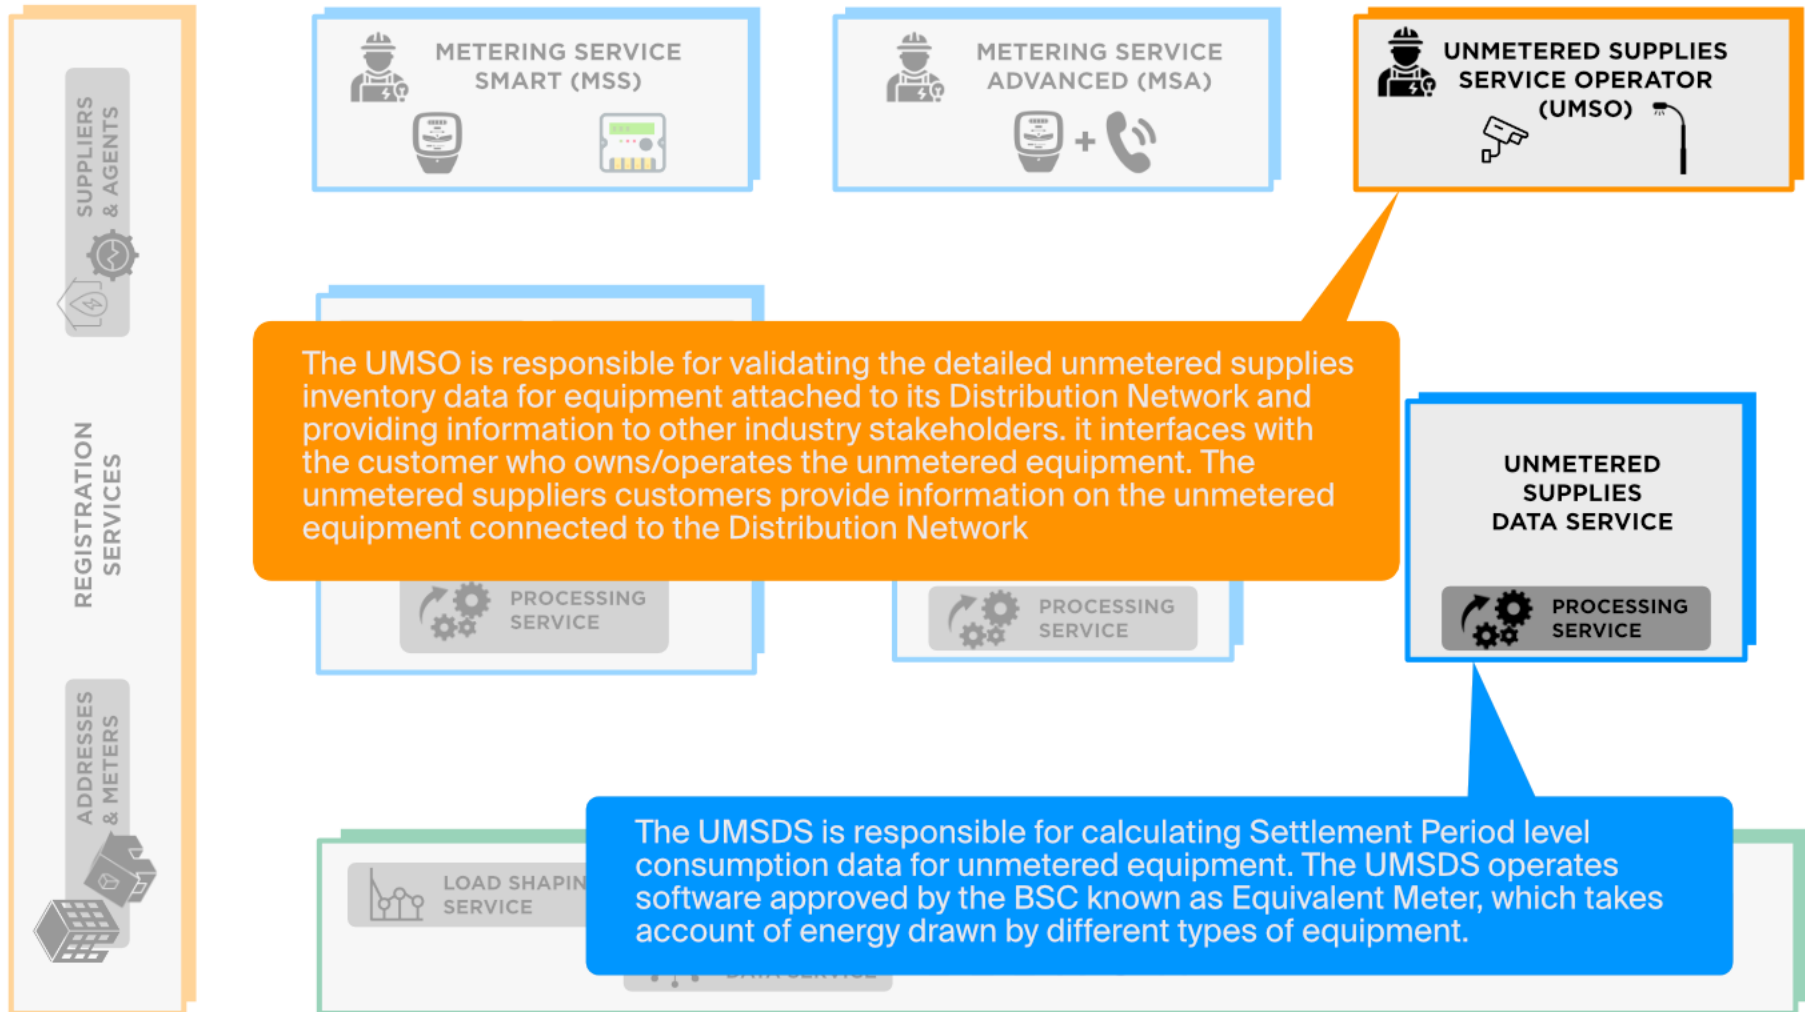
SUPPLIERS & AGENTS

REGISTRATION SERVICES

ADDRESSES & METERS

METERING SERVICE SMART (MSS)

METERING SERVICE ADVANCED (MSA)

UNMETERED SUPPLIES SERVICE OPERATOR (UMSO)

The UMSO is responsible for validating the detailed unmetered supplies inventory data for equipment attached to its Distribution Network and providing information to other industry stakeholders. it interfaces with the customer who owns/operates the unmetered equipment. The unmetered suppliers customers provide information on the unmetered equipment connected to the Distribution Network

UNMETERED SUPPLIES DATA SERVICE

PROCESSING SERVICE

PROCESSING SERVICE

PROCESSING SERVICE

LOAD SHAPIN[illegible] SERVICE

The UMSDS is responsible for calculating Settlement Period level consumption data for unmetered equipment. The UMSDS operates software approved by the BSC known as Equivalent Meter, which takes account of energy drawn by different types of equipment.

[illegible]